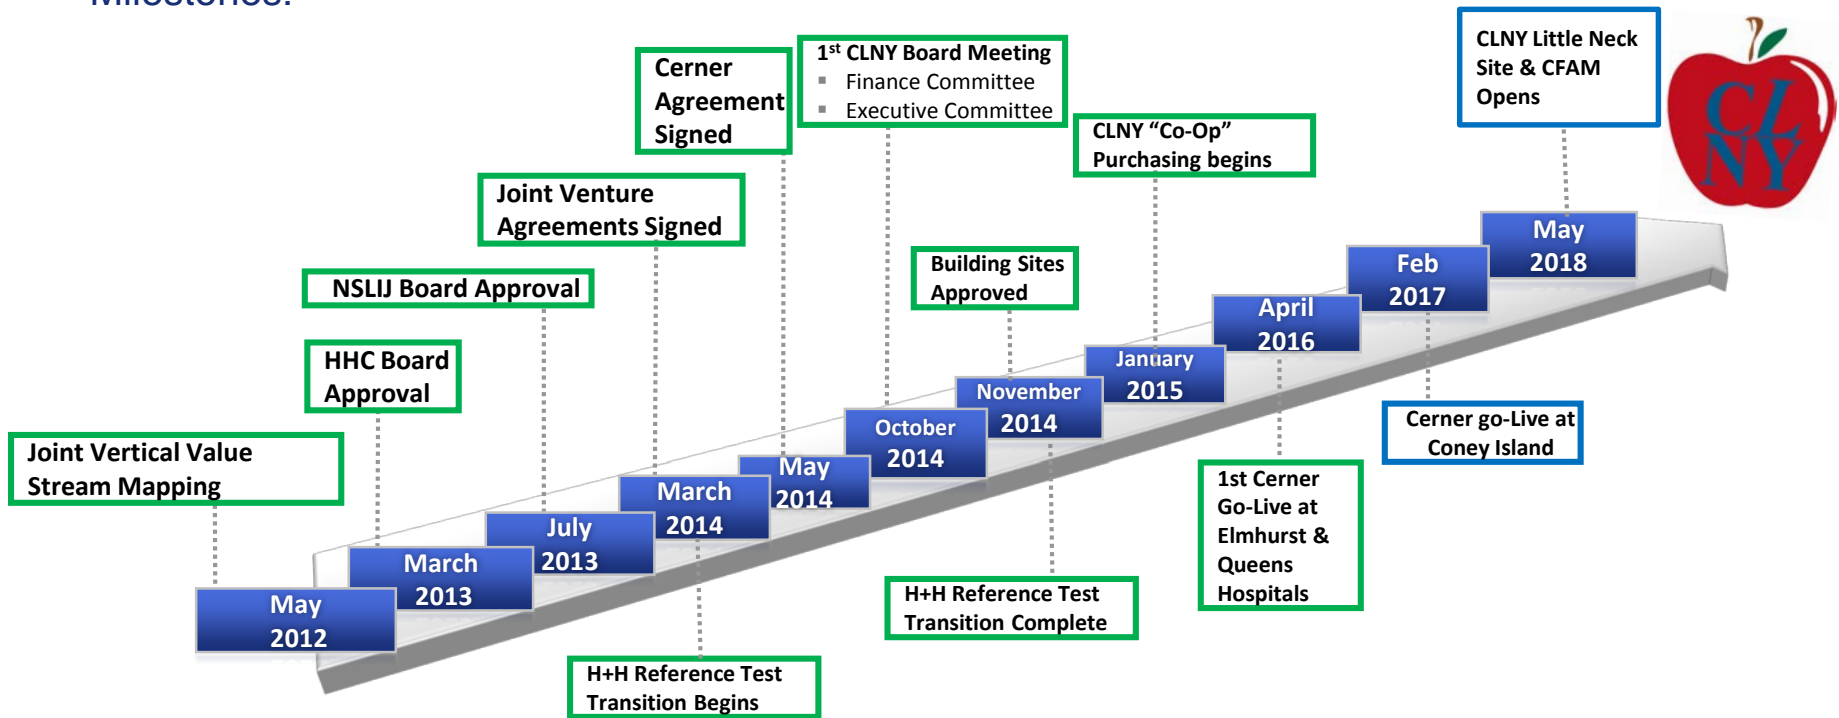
Milestones:

Cerner Agreement Signed

1st CLNY Board Meeting
- Finance Committee
- Executive Committee

CLNY Little Neck Site & CFAM Opens

CLNY "Co-Op" Purchasing begins

Joint Venture Agreements Signed

Building Sites Approved

NSLIJ Board Approval

HHC Board Approval

Joint Vertical Value Stream Mapping

May 2018

Feb 2017

April 2016

January 2015

November 2014

October 2014

May 2014

March 2014

July 2013

March 2013

May 2012

Cerner go-Live at Coney Island

1st Cerner Go-Live at Elmhurst & Queens Hospitals

H+H Reference Test Transition Complete

H+H Reference Test Transition Begins

CL NY